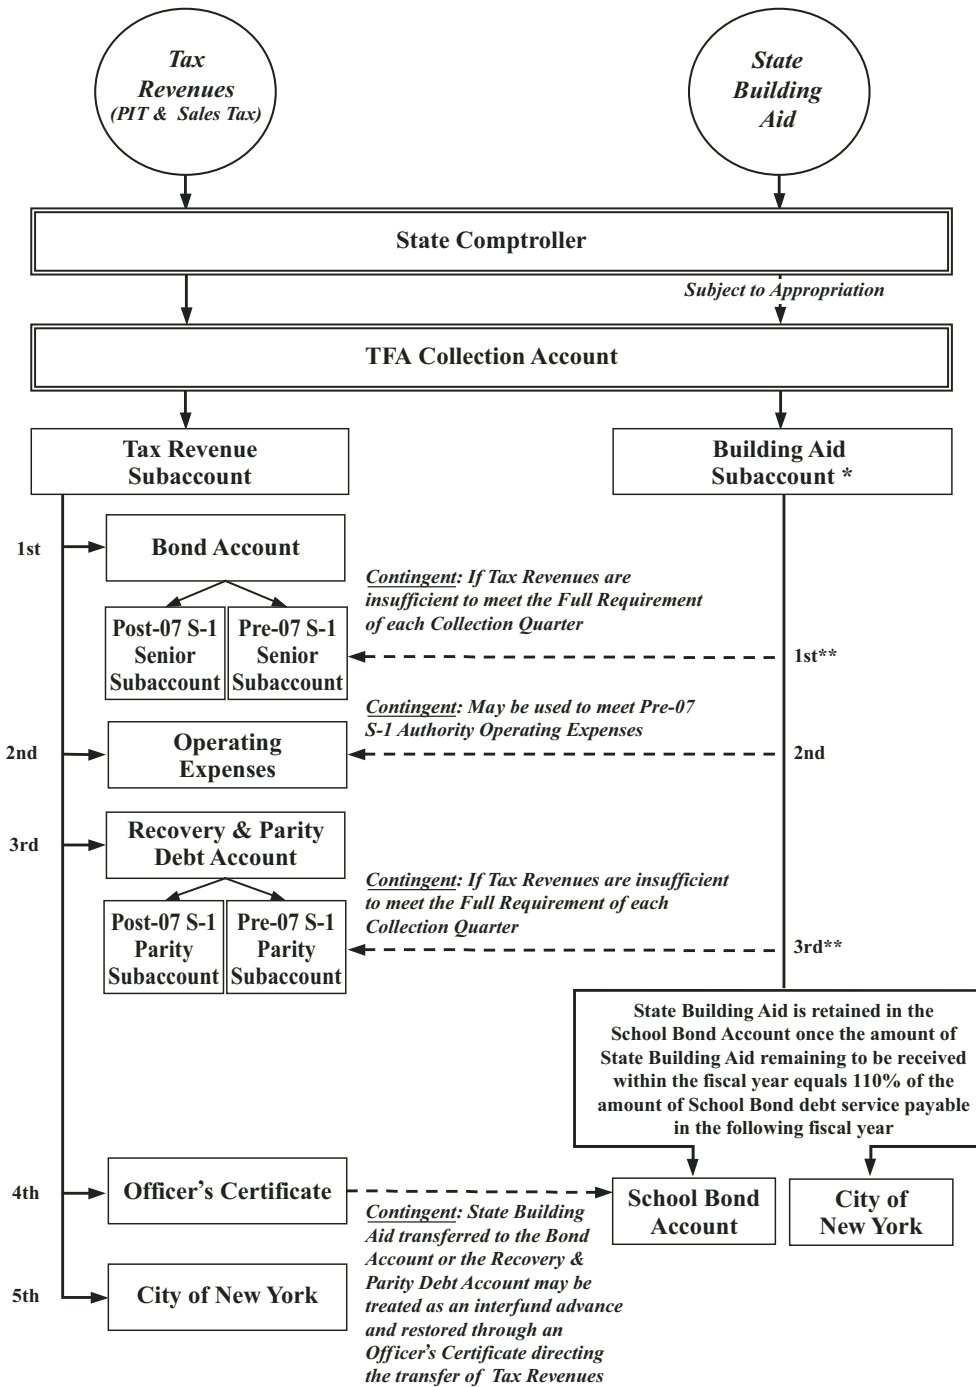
Tax Revenues (PIT & Sales Tax)

State Building Aid

State Comptroller

Subject to Appropriation

TFA Collection Account

Tax Revenue Subaccount

Building Aid Subaccount *

1st

Bond Account

Contingent: If Tax Revenues are insufficient to meet the Full Requirement of each Collection Quarter

Post-07 S-1 Senior Subaccount

Pre-07 S-1 Senior Subaccount

1st**

Contingent: May be used to meet Pre-07 S-1 Authority Operating Expenses

2nd

Operating Expenses

2nd

3rd

Recovery & Parity Debt Account

Contingent: If Tax Revenues are insufficient to meet the Full Requirement of each Collection Quarter

Post-07 S-1 Parity Subaccount

Pre-07 S-1 Parity Subaccount

3rd**

State Building Aid is retained in the School Bond Account once the amount of State Building Aid remaining to be received within the fiscal year equals 110% of the amount of School Bond debt service payable in the following fiscal year

4th

Officer's Certificate

School Bond Account

City of New York

Contingent: State Building Aid transferred to the Bond Account or the Recovery & Parity Debt Account may be treated as an interfund advance and restored through an Officer's Certificate directing the transfer of Tax Revenues

5th

City of New York